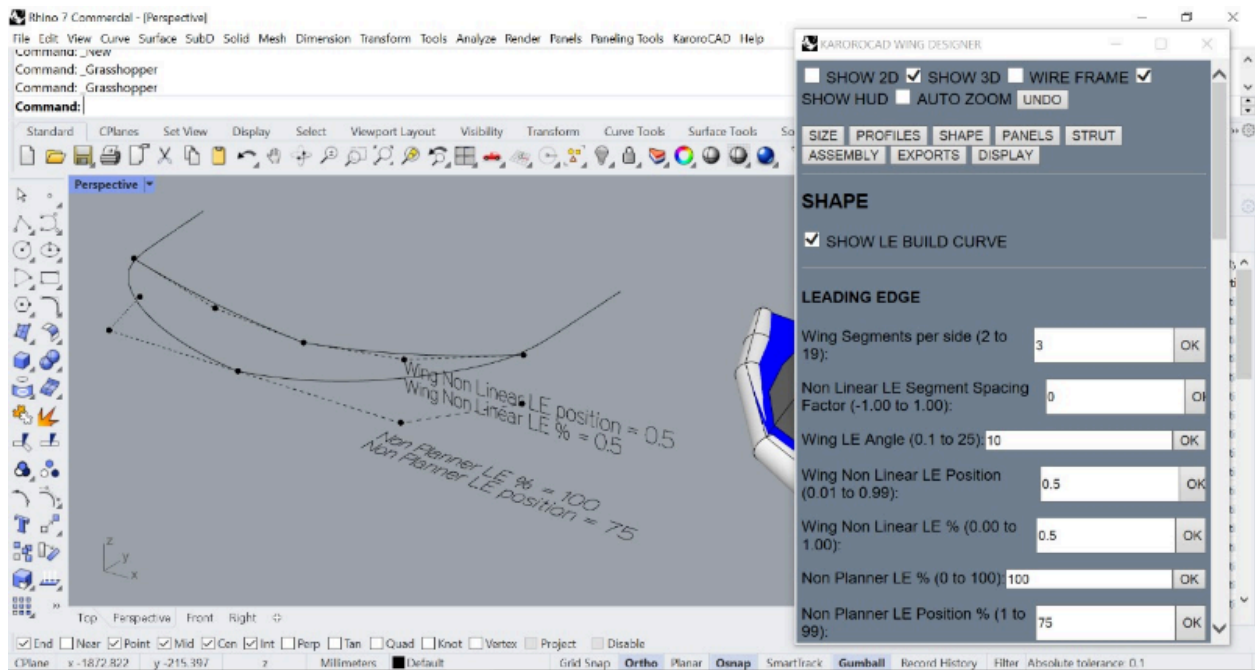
Rhino 7 Commercial - [Perspective]

File Edit View Curve Surface SubD Solid Mesh Dimension Transform Tools Analyze Render Panels Paneling Tools KaroroCAD Help

Command: _New
Command: _Grasshopper
Command: _Grasshopper
Command:

Standard CPlanes Set View Display Select Viewport Layout Visibility Transform Curve Tools Surface Tools So

Perspective

Wing Non Linear LE position = 0.5
Wing Non Linear LE % = 0.5

Non Planner LE % = 100
Non Planner LE position = 75

Top Perspective Front Right

End Near Point Mid Cen Int Perp Tan Quad Knot Vertex Project Disable

CPlane x -1872.822 y -215.397 z Millimeters Default Grid Snap Ortho Planar Osnap SmartTrack Gumball Record History Filter Absolute tolerance: 0.1

KAROROCAD WING DESIGNER

SHOW 2D SHOW 3D WIRE FRAME SHOW HUD AUTO ZOOM UNDO

SIZE PROFILES SHAPE PANELS STRUT ASSEMBLY EXPORTS DISPLAY

SHAPE

SHOW LE BUILD CURVE

LEADING EDGE

Wing Segments per side (2 to 19): 3 OK

Non Linear LE Segment Spacing Factor (-1.00 to 1.00): 0 OK

Wing LE Angle (0.1 to 25): 10 OK

Wing Non Linear LE Position (0.01 to 0.99): 0.5 OK

Wing Non Linear LE % (0.00 to 1.00): 0.5 OK

Non Planner LE % (0 to 100): 100 OK

Non Planner LE Position % (1 to 99): 75 OK